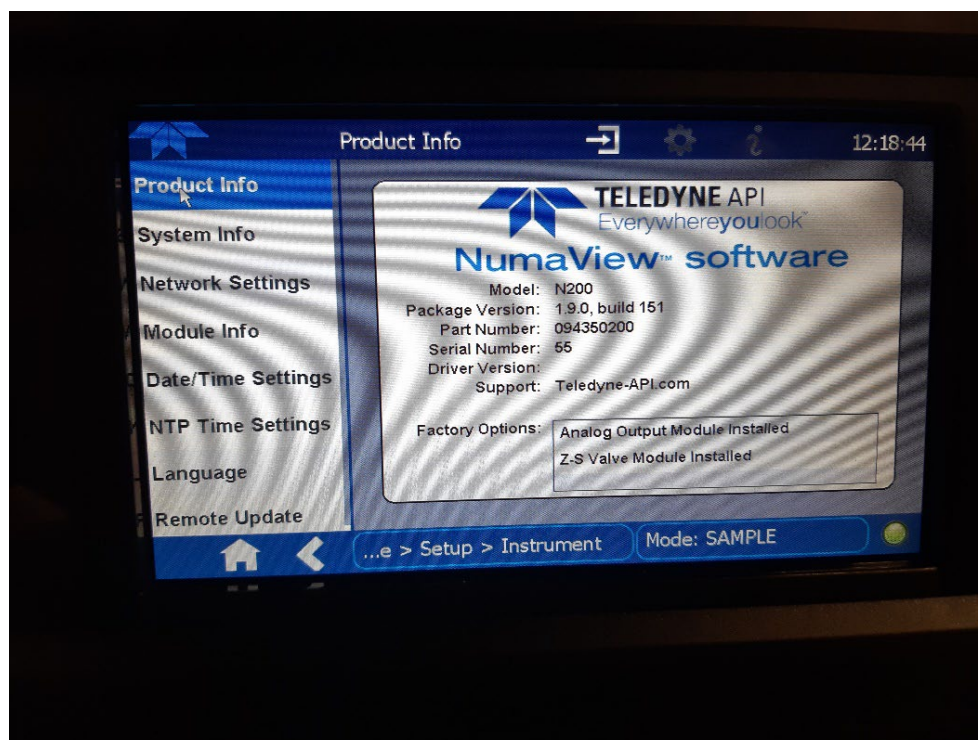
Product Info

12:18:44

Product Info
System Info
Network Settings
Module Info
Date/Time Settings
NTP Time Settings
Language
Remote Update

TELEDYNE API
Everywhereyoulook™
NumaView™ software

Model: N200
Package Version: 1.9.0, build 151
Part Number: 094350200
Serial Number: 55
Driver Version:
Support: Teledyne-API.com

Factory Options: Analog Output Module Installed
Z-S Valve Module Installed

...e > Setup > Instrument
Mode: SAMPLE